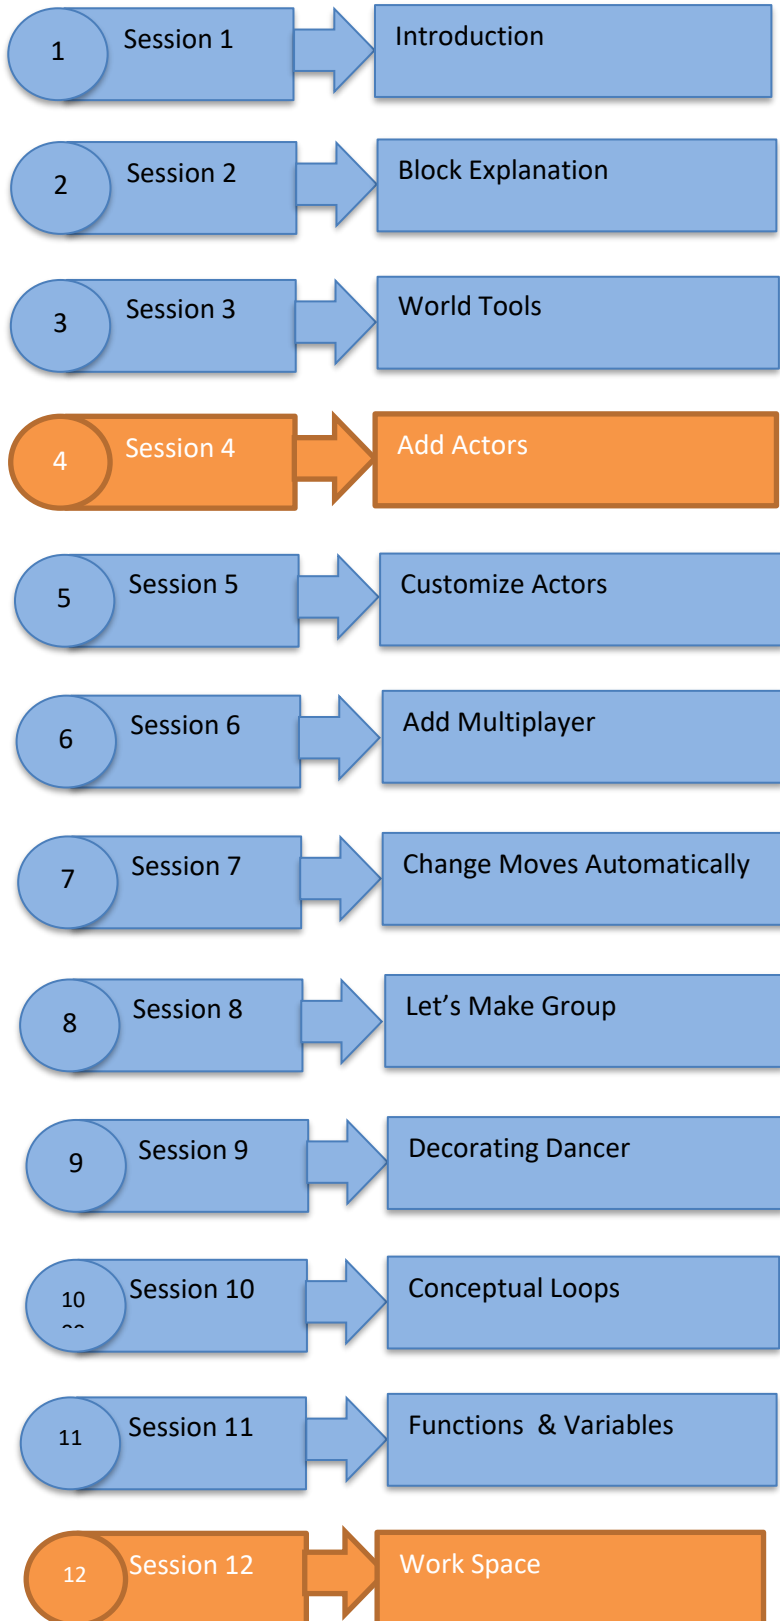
1 Session 1 Introduction

2 Session 2 Block Explanation

3 Session 3 World Tools

4 Session 4 Add Actors

5 Session 5 Customize Actors

6 Session 6 Add Multiplayer

7 Session 7 Change Moves Automatically

8 Session 8 Let’s Make Group

9 Session 9 Decorating Dancer

10 Session 10 Conceptual Loops

11 Session 11 Functions & Variables

12 Session 12 Work Space